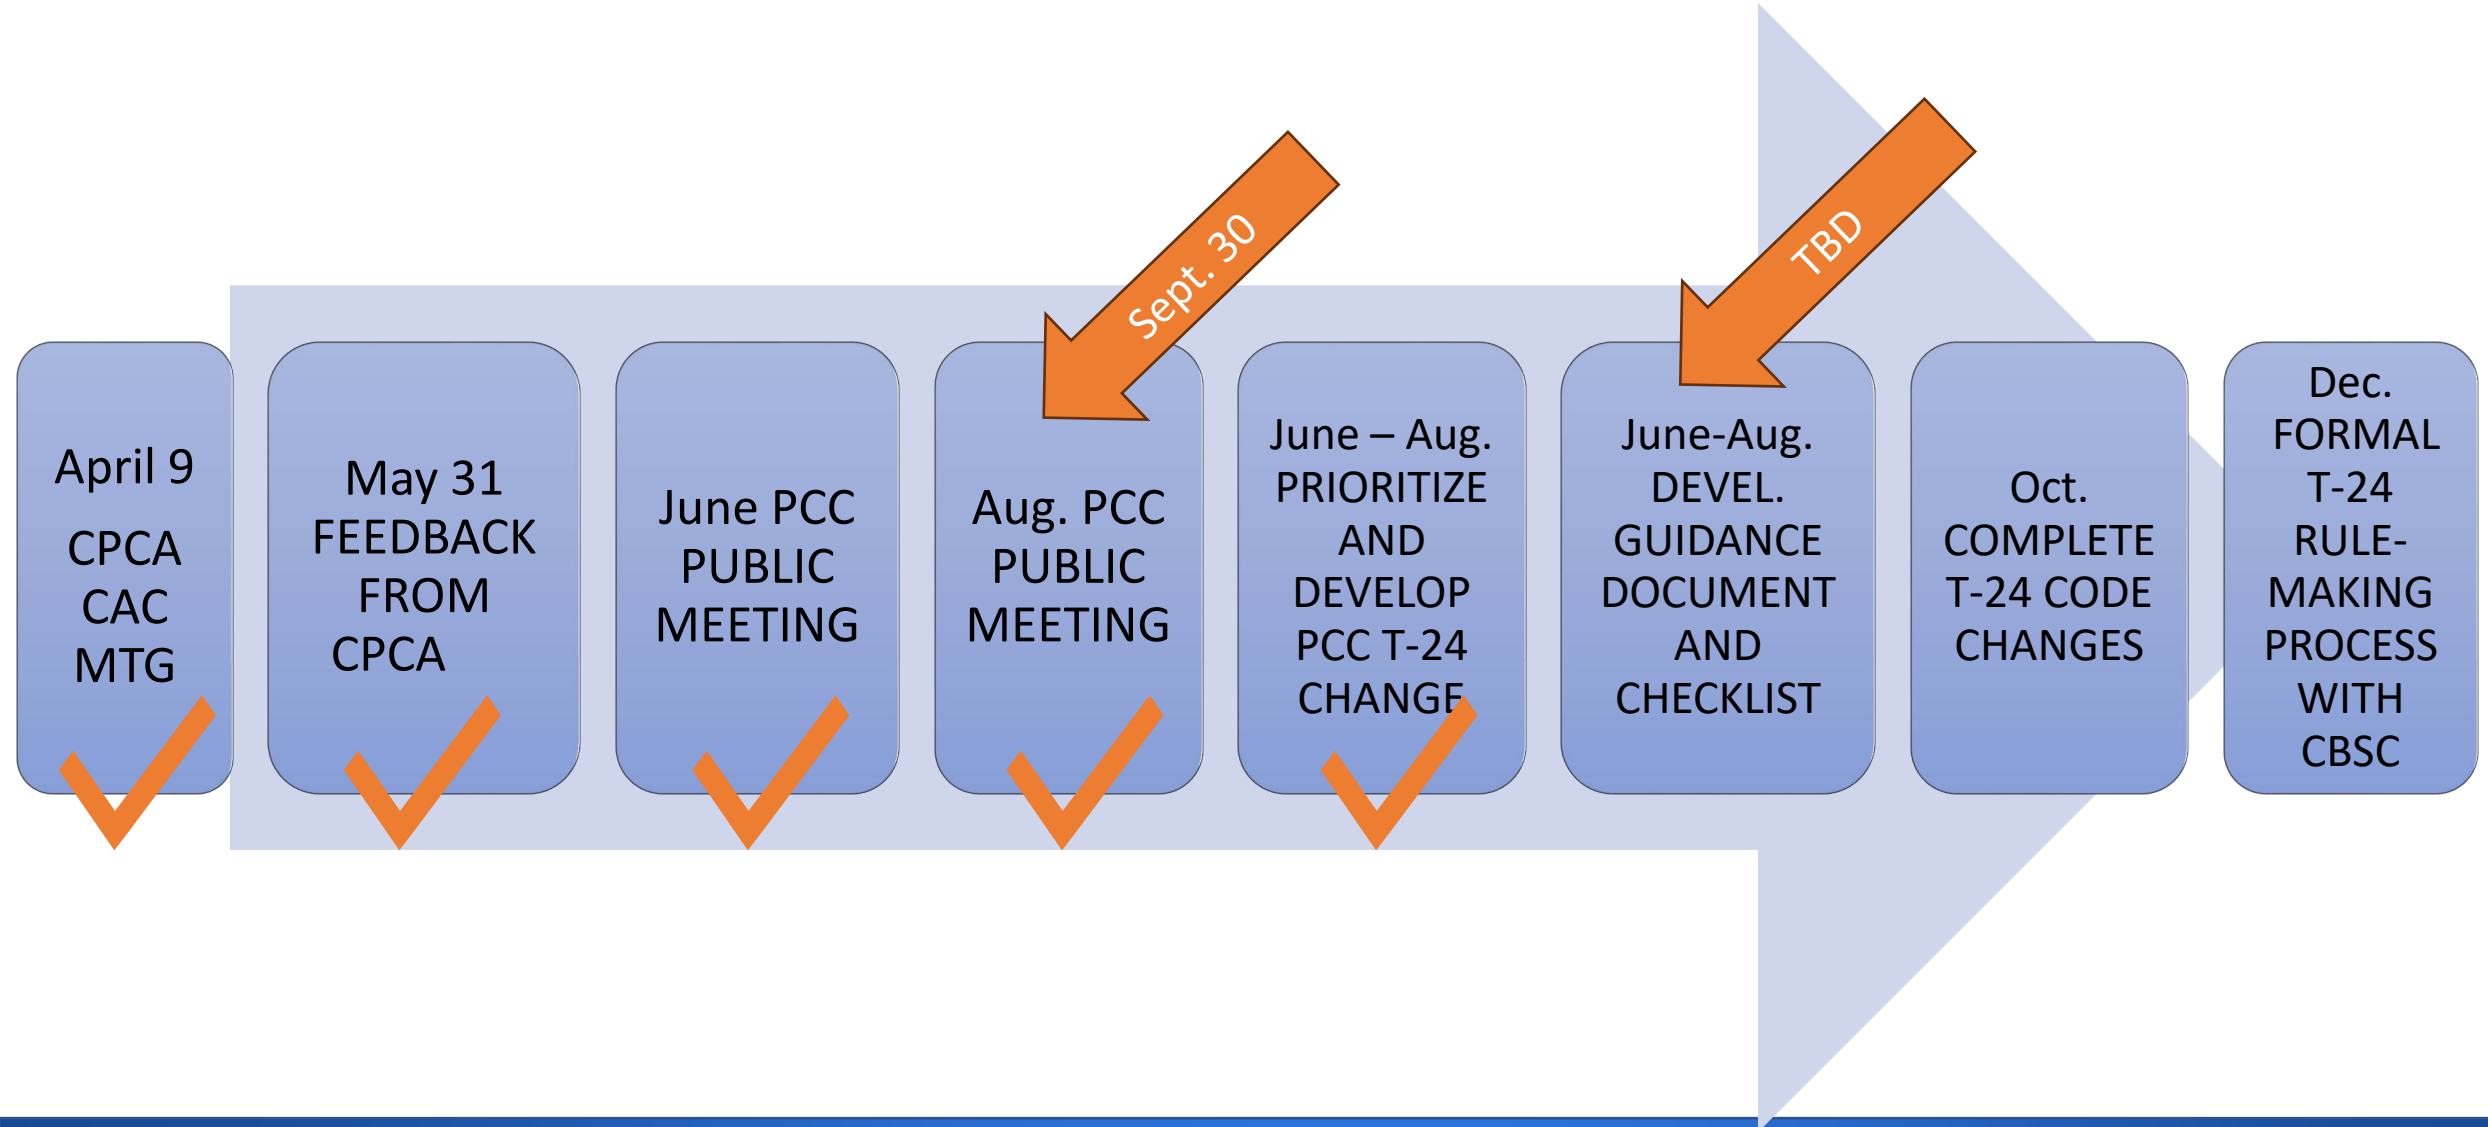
April 9

CPCA CAC MTG

May 31 FEEDBACK FROM CPCA

June PCC PUBLIC MEETING

Sept. 30

Aug. PCC PUBLIC MEETING

June – Aug. PRIORITIZE AND DEVELOP PCC T-24 CHANGE

TBD

June-Aug. DEVEL. GUIDANCE DOCUMENT AND CHECKLIST

Oct. COMPLETE T-24 CODE CHANGES

Dec. FORMAL T-24 RULE-MAKING PROCESS WITH CBSC